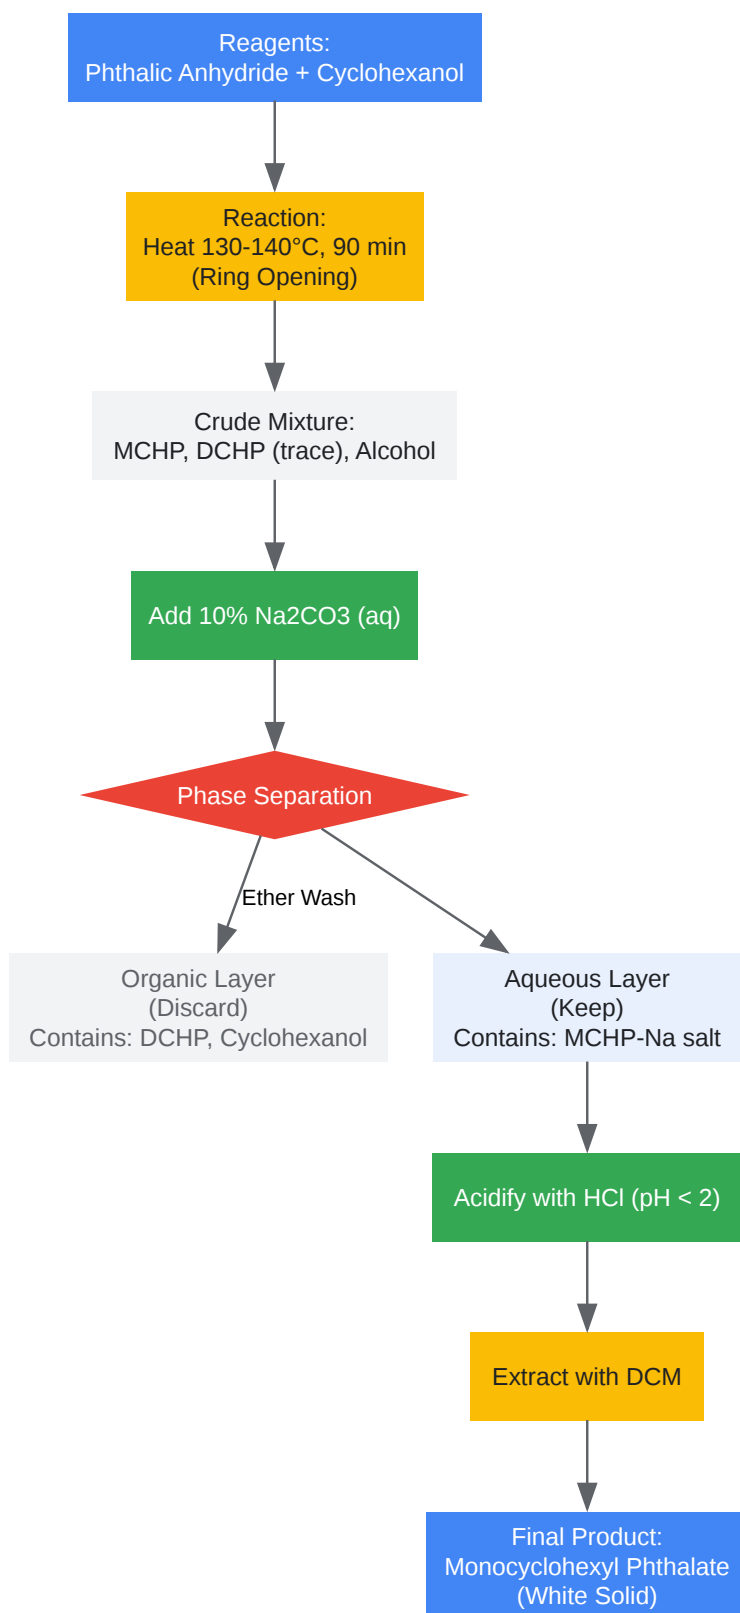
Reagents:
Phthalic Anhydride + Cyclohexanol

Reaction:
Heat 130-140°C, 90 min
(Ring Opening)

Crude Mixture:
MCHP, DCHP (trace), Alcohol

Add 10% Na2CO3 (aq)

Phase Separation

Ether Wash

Organic Layer
(Discard)
Contains: DCHP, Cyclohexanol

Aqueous Layer
(Keep)
Contains: MCHP-Na salt

Acidify with HCl (pH < 2)

Extract with DCM

Final Product:
Monocyclohexyl Phthalate
(White Solid)